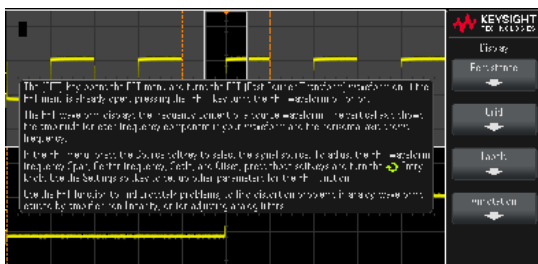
KEYSIGHT
TECHNOLOGIES

Display

Persistence

Grid

Labels

Annotation

The [FFT] key opens the FFT menu and turns the FFT (Fast Fourier Transform) waveform on. If the FFT menu is already open, pressing the [FFT] key turns the FFT waveform on or off.

The FFT waveform displays the frequency content of a source waveform. The vertical axis shows the amplitude for each frequency component in your waveform and the horizontal axis shows frequency.

In the FFT menu, press the Source softkey to select the signal source. To adjust the FFT waveform frequency Span, Center frequency, Scale, and Offset, press those softkeys and turn the Entry knob. Use the Settings softkey to set up other parameters for the FFT function.

Use the FFT function to find crosstalk problems, to find distortion problems in analog waveforms caused by amplifier non-linearity, or for adjusting analog filters.